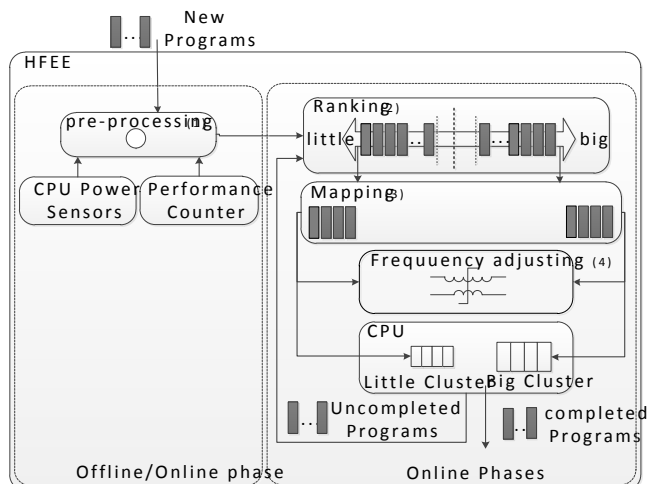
New Programs

HFEE

pre-processing(1)

CPU Power Sensors

Performance Counter

Ranking(2)

little

big

Mapping(3)

Frequuency adjusting (4)

CPU

Little Cluster

Big Cluster

Uncompleted Programs

completed Programs

Offline/Online phase

Online Phases